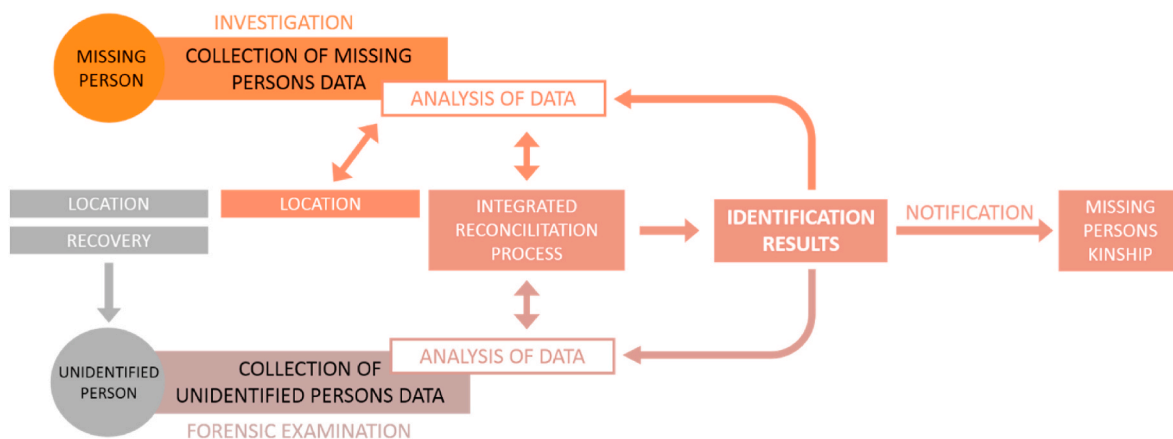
INVESTIGATION

MISSING PERSON

COLLECTION OF MISSING PERSONS DATA

ANALYSIS OF DATA

LOCATION

RECOVERY

LOCATION

INTEGRATED RECONCILITATION PROCESS

IDENTIFICATION RESULTS

NOTIFICATION

MISSING PERSONS KINSHIP

UNIDENTIFIED PERSON

COLLECTION OF UNIDENTIFIED PERSONS DATA

ANALYSIS OF DATA

FORENSIC EXAMINATION